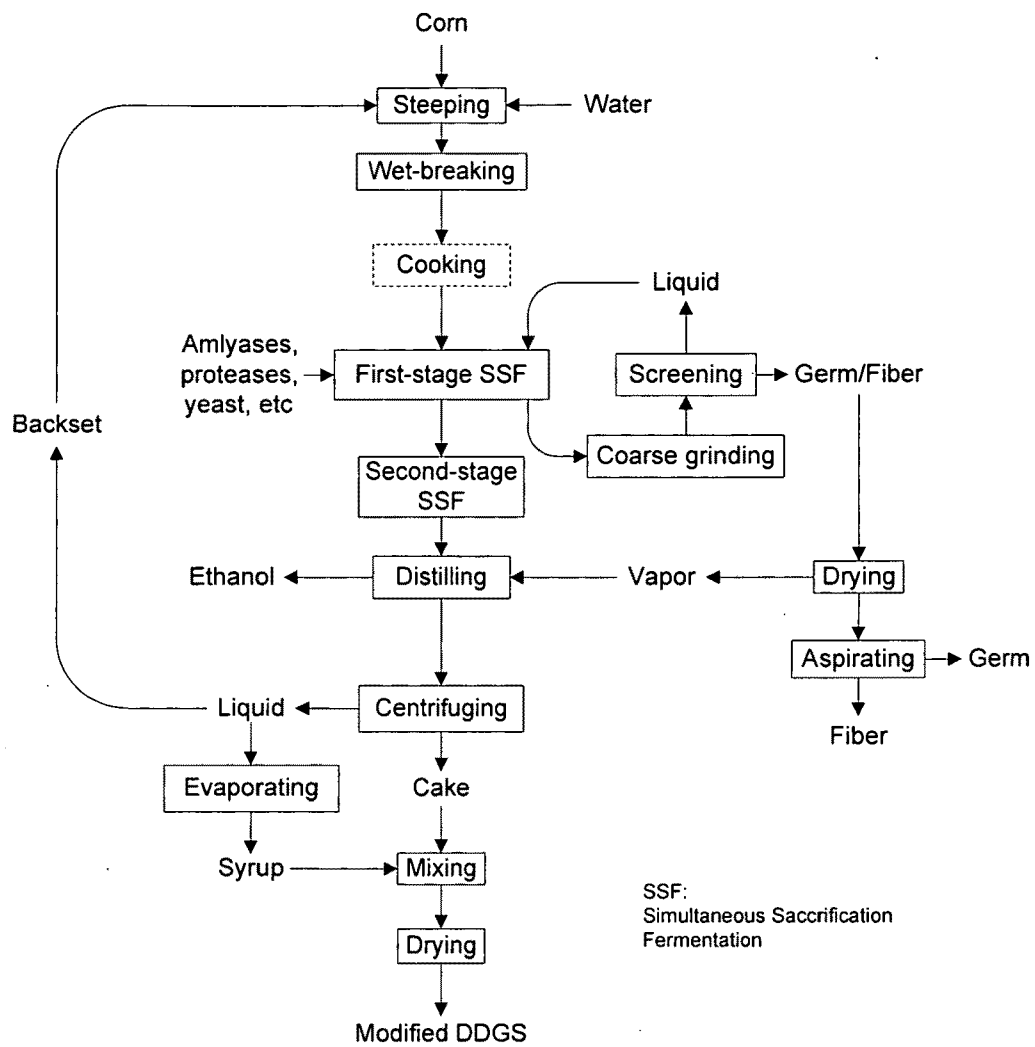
Corn

Steeping

Water

Wet-breaking

Cooking

Liquid

Amlyases, proteases, yeast, etc

First-stage SSF

Screening

Germ/Fiber

Backset

Coarse grinding

Second-stage SSF

Ethanol

Distilling

Vapor

Drying

Aspirating

Germ

Liquid

Centrifuging

Fiber

Evaporating

Cake

Syrup

Mixing

SSF: Simultaneous Saccrification Fermentation

Drying

Modified DDGS